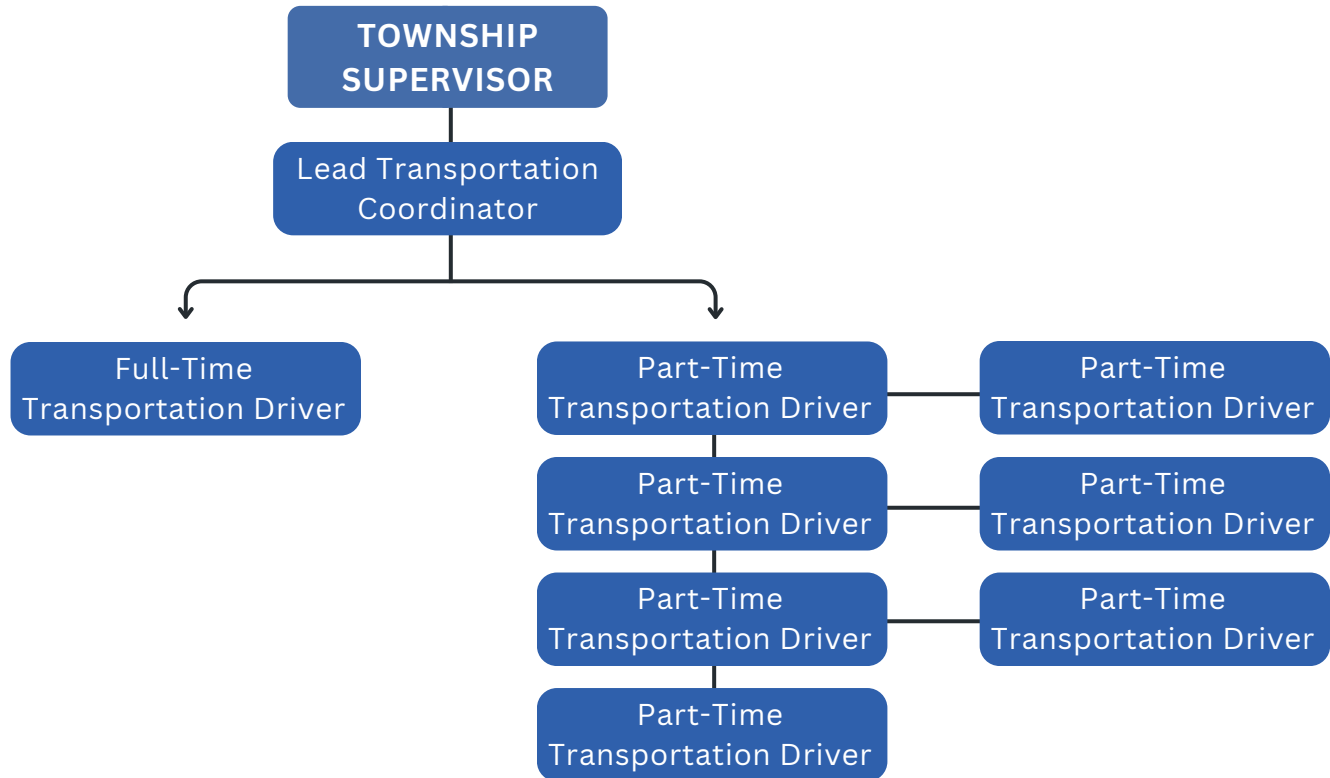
TOWNSHIP SUPERVISOR

Lead Transportation Coordinator

Full-Time Transportation Driver

Part-Time Transportation Driver

Part-Time Transportation Driver

Part-Time Transportation Driver

Part-Time Transportation Driver

Part-Time Transportation Driver

Part-Time Transportation Driver

Part-Time Transportation Driver